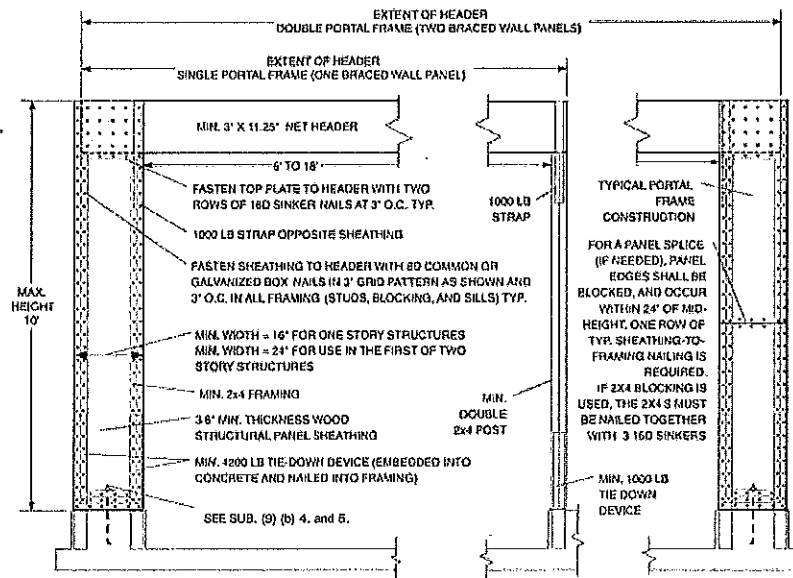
EXTENT OF HEADER
DOUBLE PORTAL FRAME (TWO BRACED WALL PANELS)

EXTENT OF HEADER
SINGLE PORTAL FRAME (ONE BRACED WALL PANEL)

MIN. 3" X 11.25" NET HEADER

6' TO 18'

FASTEN TOP PLATE TO HEADER WITH TWO ROWS OF 16D SINKER NAILS AT 3" O.C. TYP.

1000 LB STRAP

TYPICAL PORTAL FRAME CONSTRUCTION

1000 LB STRAP OPPOSITE SHEATHING

FASTEN SHEATHING TO HEADER WITH 8D COMMON OR GALVANIZED BOX NAILS IN 3' GRID PATTERN AS SHOWN AND 3" O.C. IN ALL FRAMING (STUDS, BLOCKING, AND SILLS) TYP.

MAX. HEIGHT 10'

FOR A PANEL SPLICE (IF NEEDED), PANEL EDGES SHALL BE BLOCKED, AND OCCUR WITHIN 24" OF MID-HEIGHT. ONE ROW OF TYP. SHEATHING-TO-FRAMING NAILING IS REQUIRED. IF 2X4 BLOCKING IS USED, THE 2X4'S MUST BE NAILED TOGETHER WITH 3 16D SINKERS

MIN. WIDTH = 16" FOR ONE STORY STRUCTURES
MIN. WIDTH = 24" FOR USE IN THE FIRST OF TWO STORY STRUCTURES

MIN. 2x4 FRAMING

3/8" MIN. THICKNESS WOOD STRUCTURAL PANEL SHEATHING

MIN. DOUBLE 2x4 POST

MIN. 4200 LB TIE-DOWN DEVICE (EMBEDDED INTO CONCRETE AND NAILED INTO FRAMING)

MIN. 1000 LB TIE DOWN DEVICE

SEE SUB. (9) (b) 4. and 5.